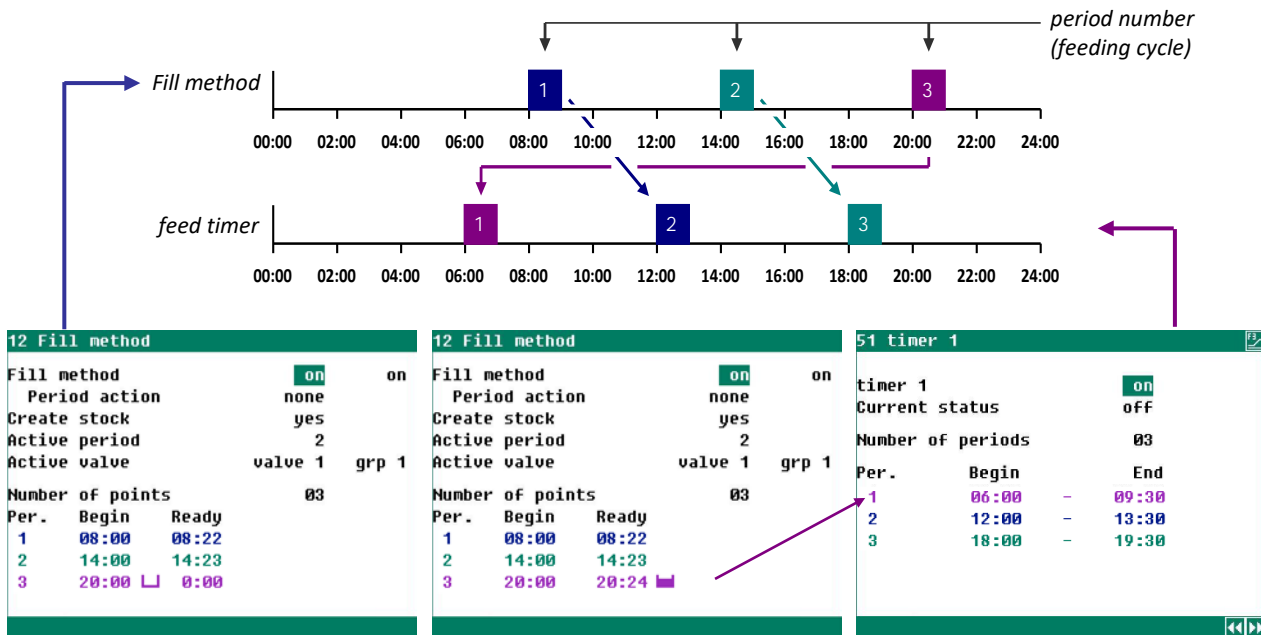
period number
(feeding cycle)

Fill method
1
2
3
00:00 02:00 04:00 06:00 08:00 10:00 12:00 14:00 16:00 18:00 20:00 22:00 24:00

feed timer
1
2
3
00:00 02:00 04:00 06:00 08:00 10:00 12:00 14:00 16:00 18:00 20:00 22:00 24:00

12 Fill method
Fill method on on
Period action none
Create stock yes
Active period 2
Active valve valve 1 grp 1
Number of points 03

| Per. | Begin | Ready |
|---|---|---|
| 1 | 08:00 | 08:22 |
| 2 | 14:00 | 14:23 |
| 3 | 20:00 | 0:00 |

12 Fill method
Fill method on on
Period action none
Create stock yes
Active period 2
Active valve valve 1 grp 1
Number of points 03

| Per. | Begin | Ready |
|---|---|---|
| 1 | 08:00 | 08:22 |
| 2 | 14:00 | 14:23 |
| 3 | 20:00 | 20:24 |

51 timer 1
timer 1 on
Current status off
Number of periods 03

| Per. | Begin | | End |
|---|---|---|---|
| 1 | 06:00 | - | 09:30 |
| 2 | 12:00 | - | 13:30 |
| 3 | 18:00 | - | 19:30 |